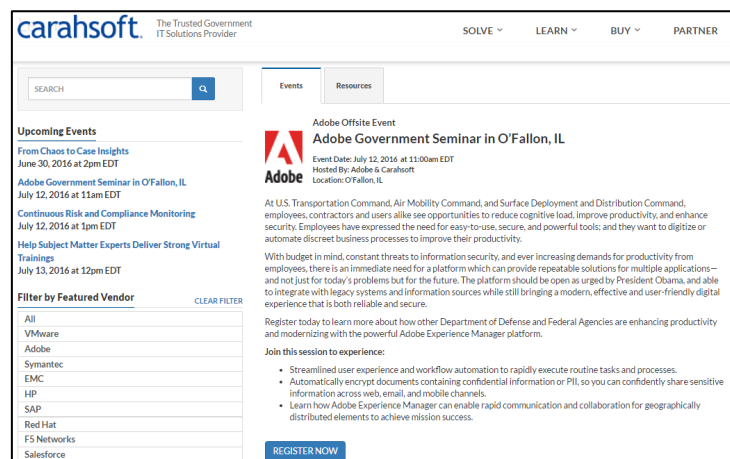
carahsoft. The Trusted Government IT Solutions Provider

SOLVE LEARN BUY PARTNER

SEARCH

Upcoming Events

From Chaos to Case Insights
June 30, 2016 at 2pm EDT

Adobe Government Seminar in O'Fallon, IL
July 12, 2016 at 11am EDT

Continuous Risk and Compliance Monitoring
July 12, 2016 at 1pm EDT

Help Subject Matter Experts Deliver Strong Virtual Trainings
July 13, 2016 at 12pm EDT

Filter by Featured Vendor CLEAR FILTER

All
VMware
Adobe
Symantec
EMC
HP
SAP
Red Hat
F5 Networks
Salesforce

Events Resources

Adobe

Adobe Offsite Event
Adobe Government Seminar in O'Fallon, IL

Event Date: July 12, 2016 at 11:00am EDT
Hosted By: Adobe & Carahsoft
Location: O'Fallon, IL

At U.S. Transportation Command, Air Mobility Command, and Surface Deployment and Distribution Command, employees, contractors and users alike see opportunities to reduce cognitive load, improve productivity, and enhance security. Employees have expressed the need for easy-to-use, secure, and powerful tools; and they want to digitize or automate discreet business processes to improve their productivity.

With budget in mind, constant threats to information security, and ever increasing demands for productivity from employees, there is an immediate need for a platform which can provide repeatable solutions for multiple applications—and not just for today's problems but for the future. The platform should be open as urged by President Obama, and able to integrate with legacy systems and information sources while still bringing a modern, effective and user-friendly digital experience that is both reliable and secure.

Register today to learn more about how other Department of Defense and Federal Agencies are enhancing productivity and modernizing with the powerful Adobe Experience Manager platform.

Join this session to experience:

• Streamlined user experience and workflow automation to rapidly execute routine tasks and processes.
• Automatically encrypt documents containing confidential information or PII, so you can confidently share sensitive information across web, email, and mobile channels.
• Learn how Adobe Experience Manager can enable rapid communication and collaboration for geographically distributed elements to achieve mission success.

REGISTER NOW